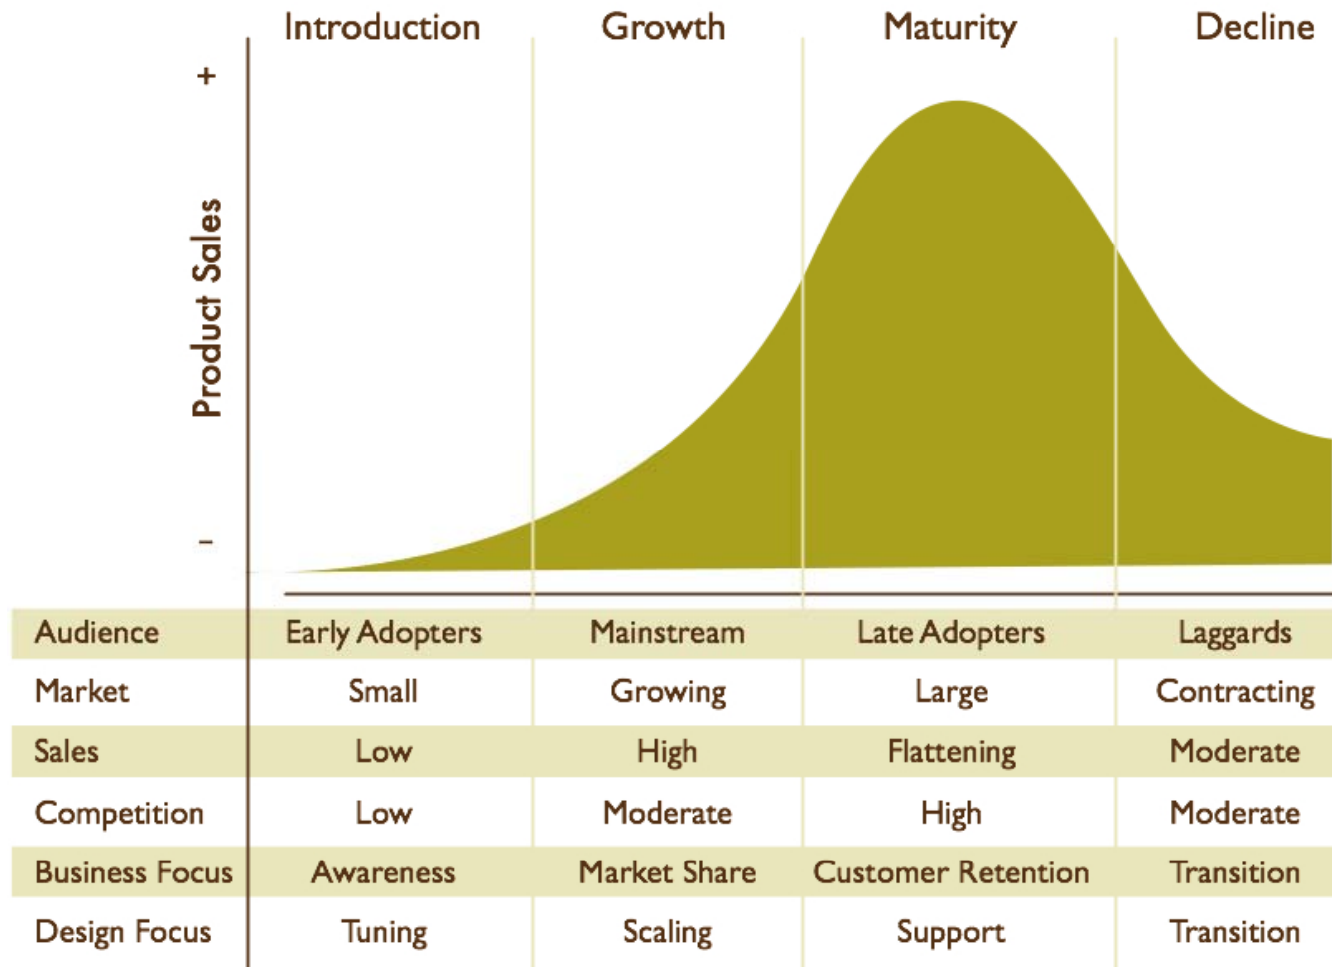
Product Sales

+

-

| | Introduction | Growth | Maturity | Decline |
|---|---|---|---|---|
| Audience | Early Adopters | Mainstream | Late Adopters | Laggards |
| Market | Small | Growing | Large | Contracting |
| Sales | Low | High | Flattening | Moderate |
| Competition | Low | Moderate | High | Moderate |
| Business Focus | Awareness | Market Share | Customer Retention | Transition |
| Design Focus | Tuning | Scaling | Support | Transition |